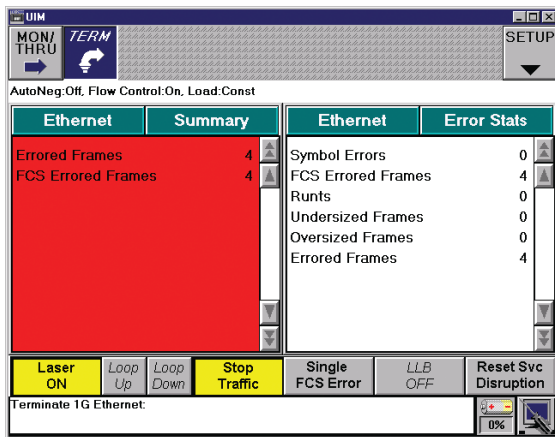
UIM

MON/ THRU

TERM

SETUP

AutoNeg:Off, Flow Control:On, Load:Const

| Ethernet | Summary |
|---|---|
| Errored Frames | 4 |
| FCS Errored Frames | 4 |

| Ethernet | Error Stats |
|---|---|
| Symbol Errors | 0 |
| FCS Errored Frames | 4 |
| Runts | 0 |
| Undersized Frames | 0 |
| Oversized Frames | 0 |
| Errored Frames | 4 |

Laser ON

Loop Up

Loop Down

Stop Traffic

Single FCS Error

LLB OFF

Reset Svc Disruption

Terminate 1G Ethernet:

0%